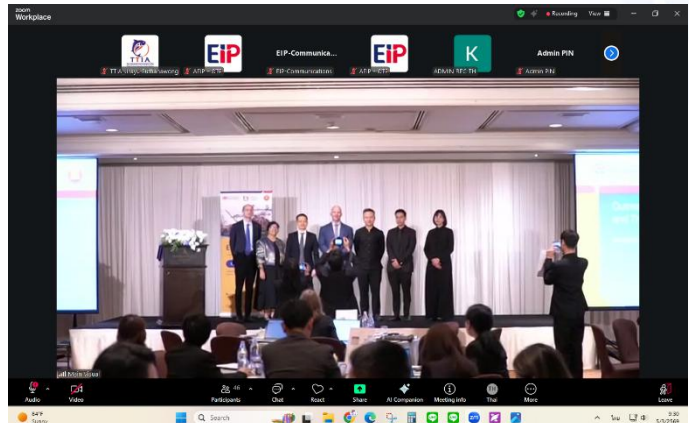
zoom Workplace

Recording View

TTIA

EiP

EiP-Communica...

EiP

K

Admin PIN

TTIA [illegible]

AEIP - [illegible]

EiP-Communications

AEIP - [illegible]

ADMIN REG TH

Admin PIN

Main View

Audio

Video

Participants

Chat

React

Share

AI Companion

Meeting info

Thai

More

Leave

Search

ไทย